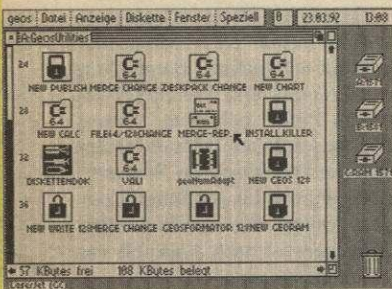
geos | Datei | Anzeige | Diskette | Fenster | Speziell | 8 | 23.03.92 | 13:03

B:GeosUtilities

24
NEW PUBLISH
C= 64
MERGE CHANGE
C= 64
DESKPACK CHANGE
NEW CHART

28
NEW CALC
C= 64
FILE64/128CHANGE
MERGE-REP
INSTALL.KILLER

32
DISKETTENDOK
C= 64
VALI
geoNumAdapt
NEW GEOS 128

36
NEW WRITE 128
MERGE CHANGE
GEOSFORMATOR
128NEW GEORAM

57 KBytes frei    188 KBytes belegt

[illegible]

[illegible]

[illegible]